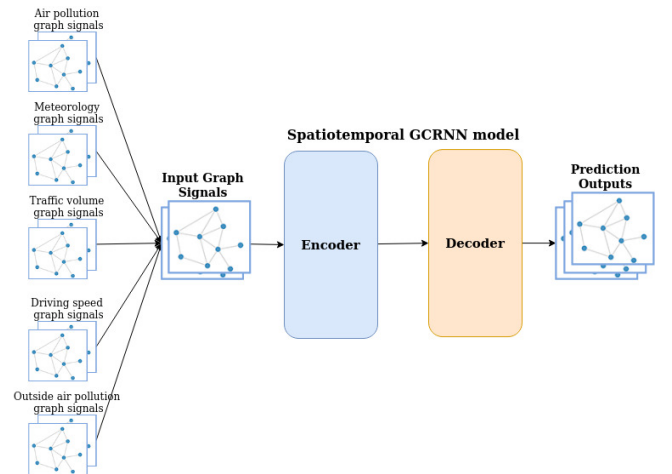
Air pollution graph signals

Meteorology graph signals

Traffic volume graph signals

Driving speed graph signals

Outside air pollution graph signals

Input Graph Signals

Spatiotemporal GCRNN model

Encoder

Decoder

Prediction Outputs